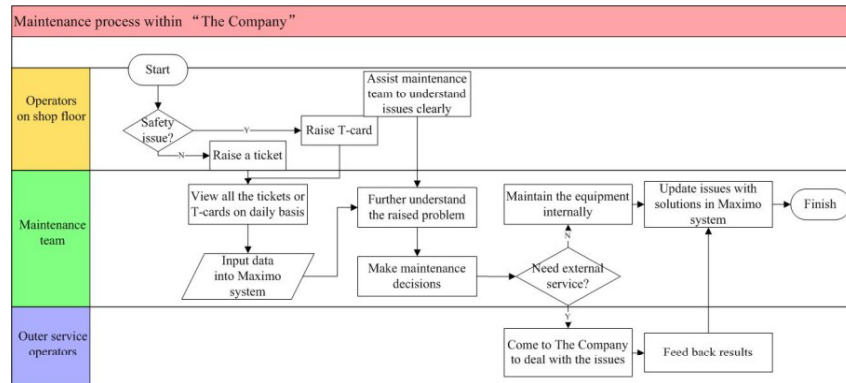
Maintenance process within “The Company”

Operators on shop floor

Start

Safety issue?

Y

N

Raise T-card

Raise a ticket

Assist maintenance team to understand issues clearly

Maintenance team

View all the tickets or T-cards on daily basis

Input data into Maximo system

Further understand the raised problem

Make maintenance decisions

Maintain the equipment internally

N

Need external service?

Y

Update issues with solutions in Maximo system

Finish

Outer service operators

Come to The Company to deal with the issues

Feed back results